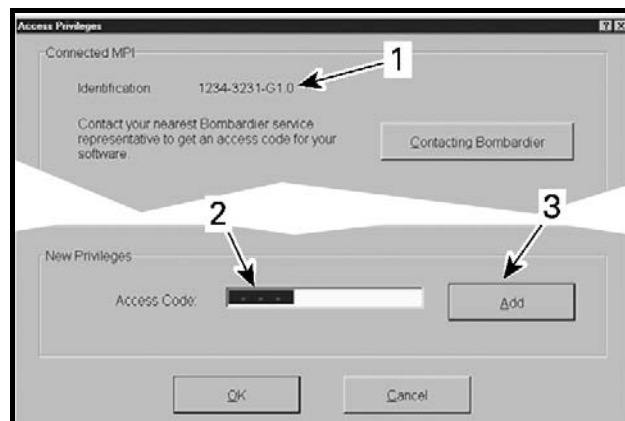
Access Privileges

?X

Connected MPI

Identification: 1234-3231-G1.0

1

Contact your nearest Bombardier service representative to get an access code for your software.

Contacting Bombardier

2

3

New Privileges

Access Code:

Add

OK

Cancel